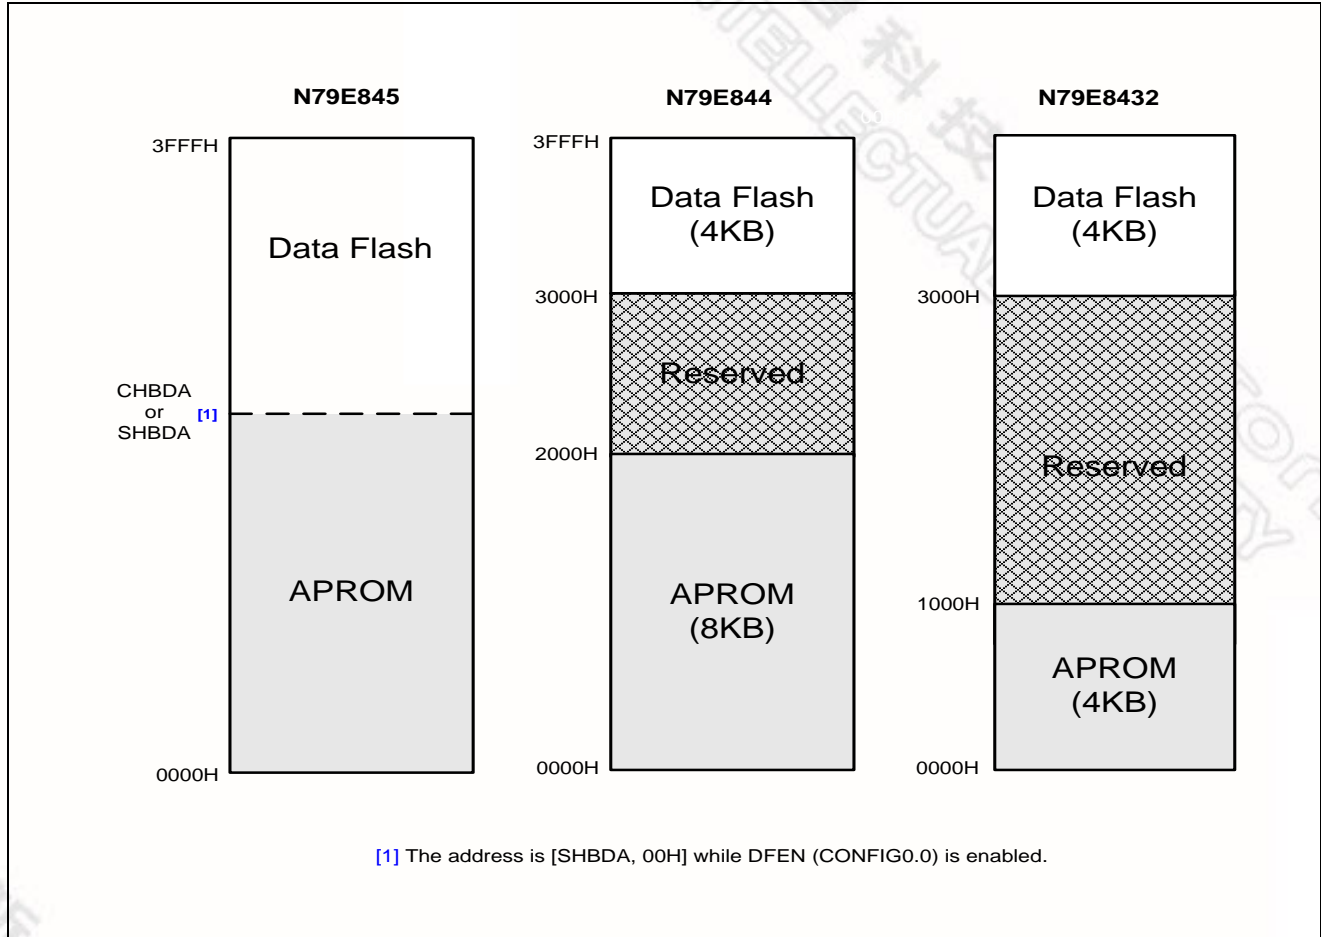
N79E845

3FFFH

Data Flash

CHBDA
or
SHBDA
[1]

APROM

0000H

N79E844

3FFFH

Data Flash
(4KB)

3000H

Reserved

2000H

APROM
(8KB)

0000H

N79E8432

Data Flash
(4KB)

3000H

Reserved

1000H

APROM
(4KB)

0000H

[1] The address is [SHBDA, 00H] while DFEN (CONFIG0.0) is enabled.